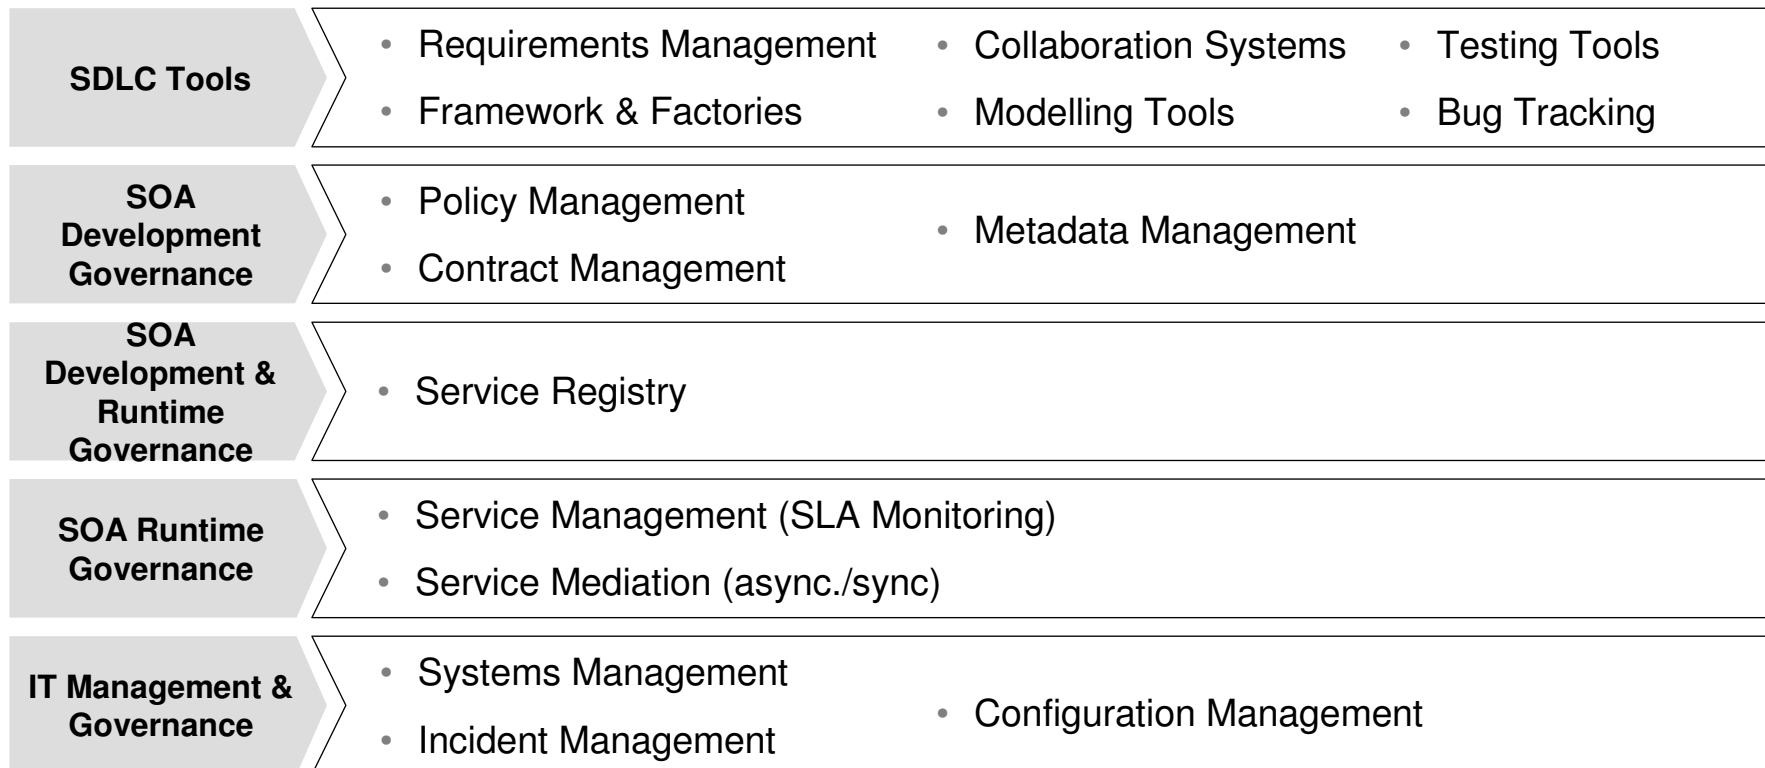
SDLC Tools

- Requirements Management
- Framework & Factories
- Collaboration Systems
- Modelling Tools
- Testing Tools
- Bug Tracking

SOA Development Governance

- Policy Management
- Contract Management
- Metadata Management

SOA Development & Runtime Governance

- Service Registry

SOA Runtime Governance

- Service Management (SLA Monitoring)
- Service Mediation (async./sync)

IT Management & Governance

- Systems Management
- Incident Management
- Configuration Management